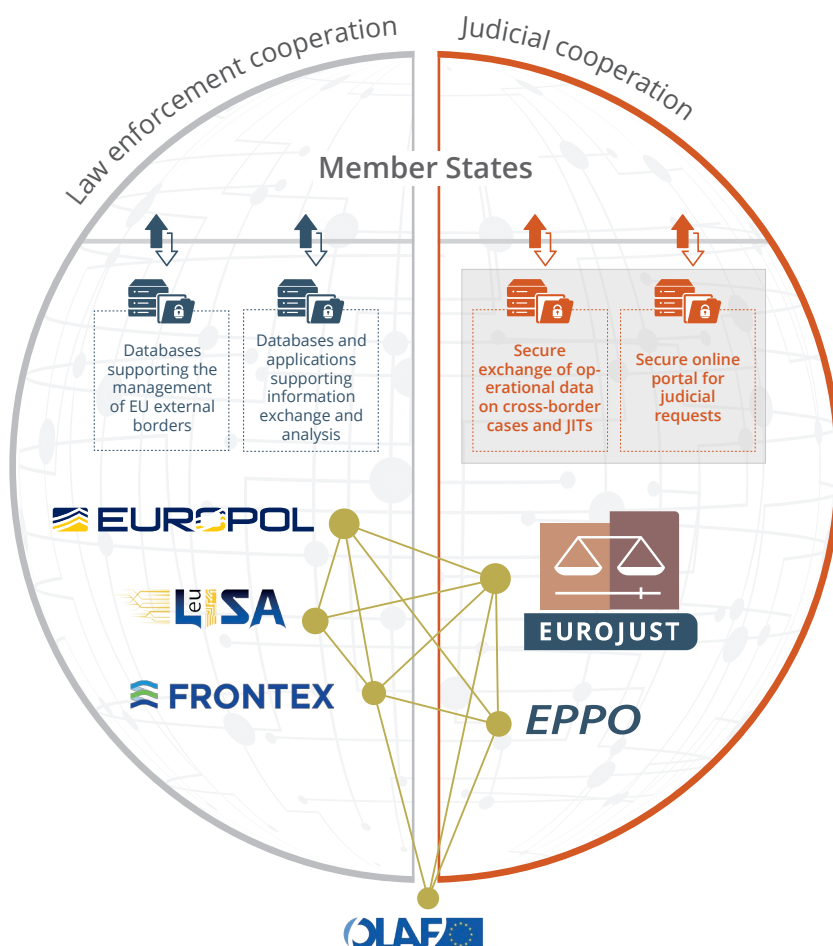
Law enforcement cooperation

Judicial cooperation

Member States

Databases supporting the management of EU external borders

Databases and applications supporting information exchange and analysis

Secure exchange of operational data on cross-border cases and JITs

Secure online portal for judicial requests

EUROPOL

eu-LISA

FRONTEX

EUROJUST

EPPO

OLAF